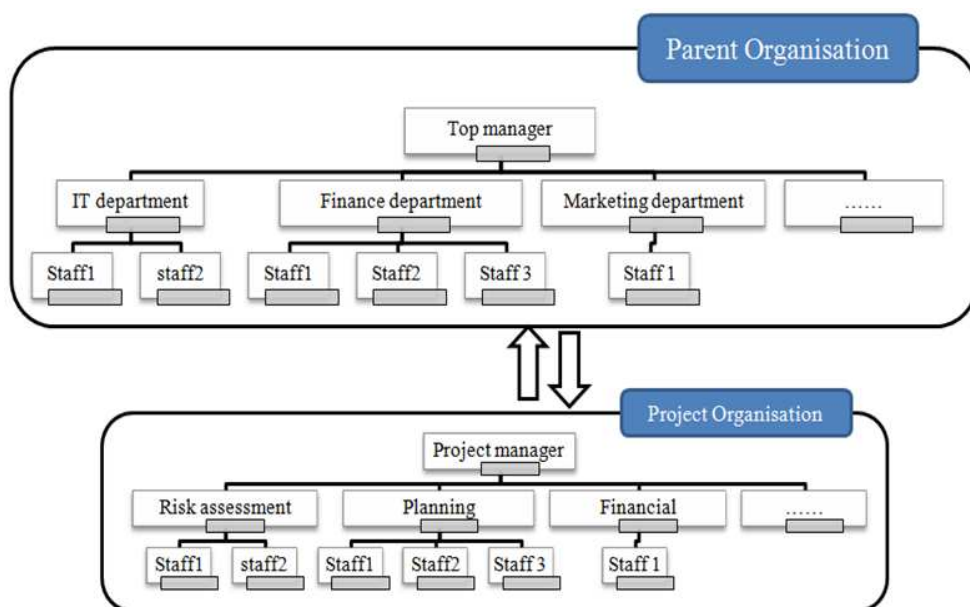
Parent Organisation

Top manager

IT department

Finance department

Marketing department

……

Staff1

staff2

Staff1

Staff2

Staff 3

Staff 1

Project Organisation

Project manager

Risk assessment

Planning

Financial

……

Staff1

staff2

Staff1

Staff2

Staff 3

Staff 1